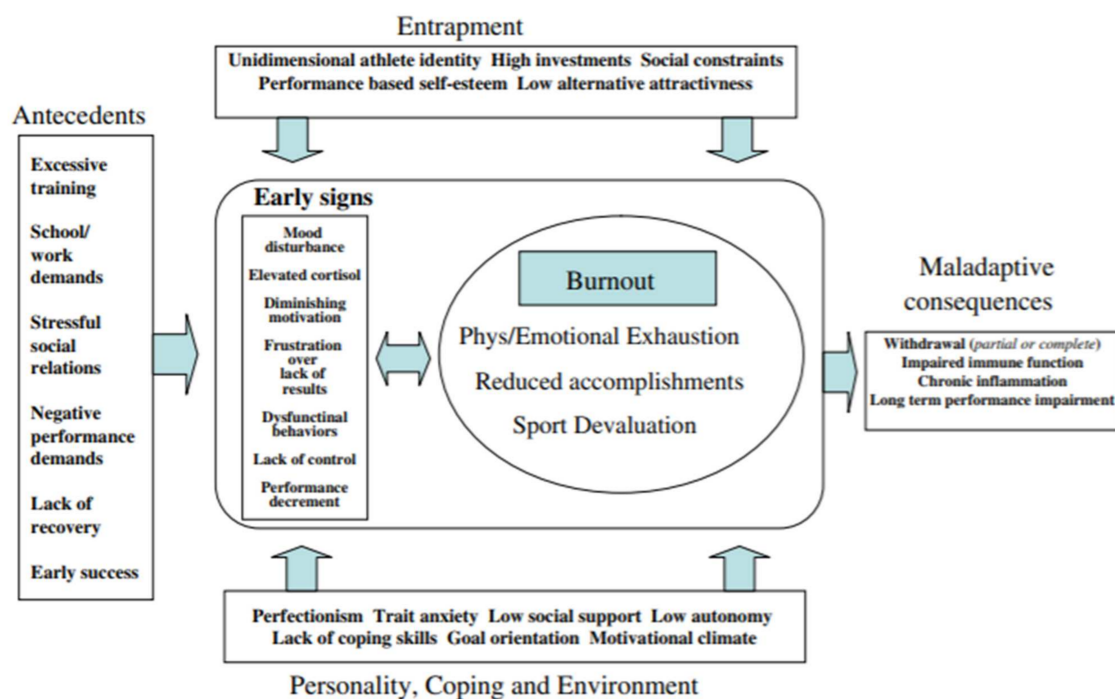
Entrapment

Unidimensional athlete identity High investments Social constraints Performance based self-esteem Low alternative attractivness

Antecedents

Excessive training

School/ work demands

Stressful social relations

Negative performance demands

Lack of recovery

Early success

Early signs

Mood disturbance

Elevated cortisol

Diminishing motivation

Frustration over lack of results

Dysfunctinal behaviors

Lack of control

Performance decrement

Burnout

Phys/Emotional Exhaustion

Reduced accomplishments

Sport Devaluation

Maladaptive consequences

Withdrawal (partial or complete)
Impaired immune function
Chronic inflammation
Long term performance impairment

Perfectionism Trait anxiety Low social support Low autonomy Lack of coping skills Goal orientation Motivational climate

Personality, Coping and Environment